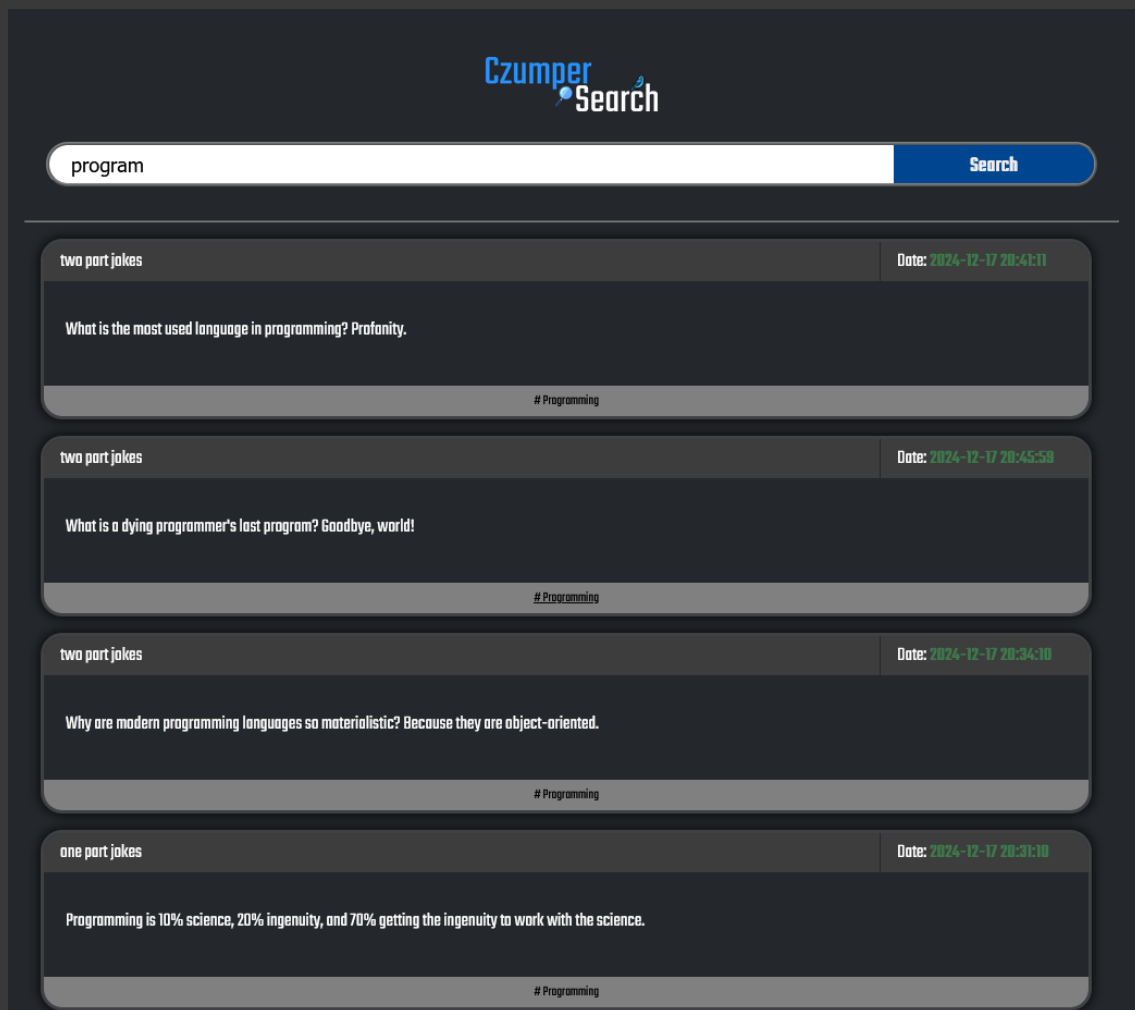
Czumper Search

program

Search

two part jokes

Date: 2024-12-17 20:41:11

What is the most used language in programming? Profanity.

# Programming

two part jokes

Date: 2024-12-17 20:45:59

What is a dying programmer's last program? Goodbye, world!

# Programming

two part jokes

Date: 2024-12-17 20:34:10

Why are modern programming languages so materialistic? Because they are object-oriented.

# Programming

one part jokes

Date: 2024-12-17 20:31:10

Programming is 10% science, 20% ingenuity, and 70% getting the ingenuity to work with the science.

# Programming